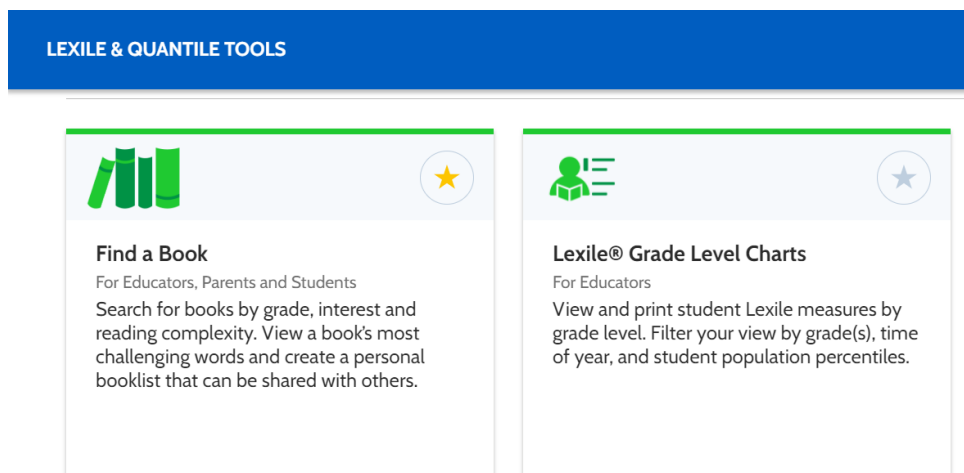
LEXILE & QUANTILE TOOLS

Find a Book

For Educators, Parents and Students

Search for books by grade, interest and reading complexity. View a book's most challenging words and create a personal booklist that can be shared with others.

Lexile® Grade Level Charts

For Educators

View and print student Lexile measures by grade level. Filter your view by grade(s), time of year, and student population percentiles.